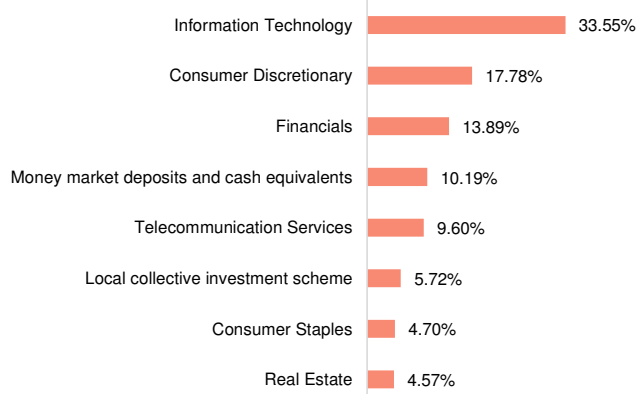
| | |
|---|---|
| Information Technology | 33.55% |
| Consumer Discretionary | 17.78% |
| Financials | 13.89% |
| Money market deposits and cash equivalents | 10.19% |
| Telecommunication Services | 9.60% |
| Local collective investment scheme | 5.72% |
| Consumer Staples | 4.70% |
| Real Estate | 4.57% |